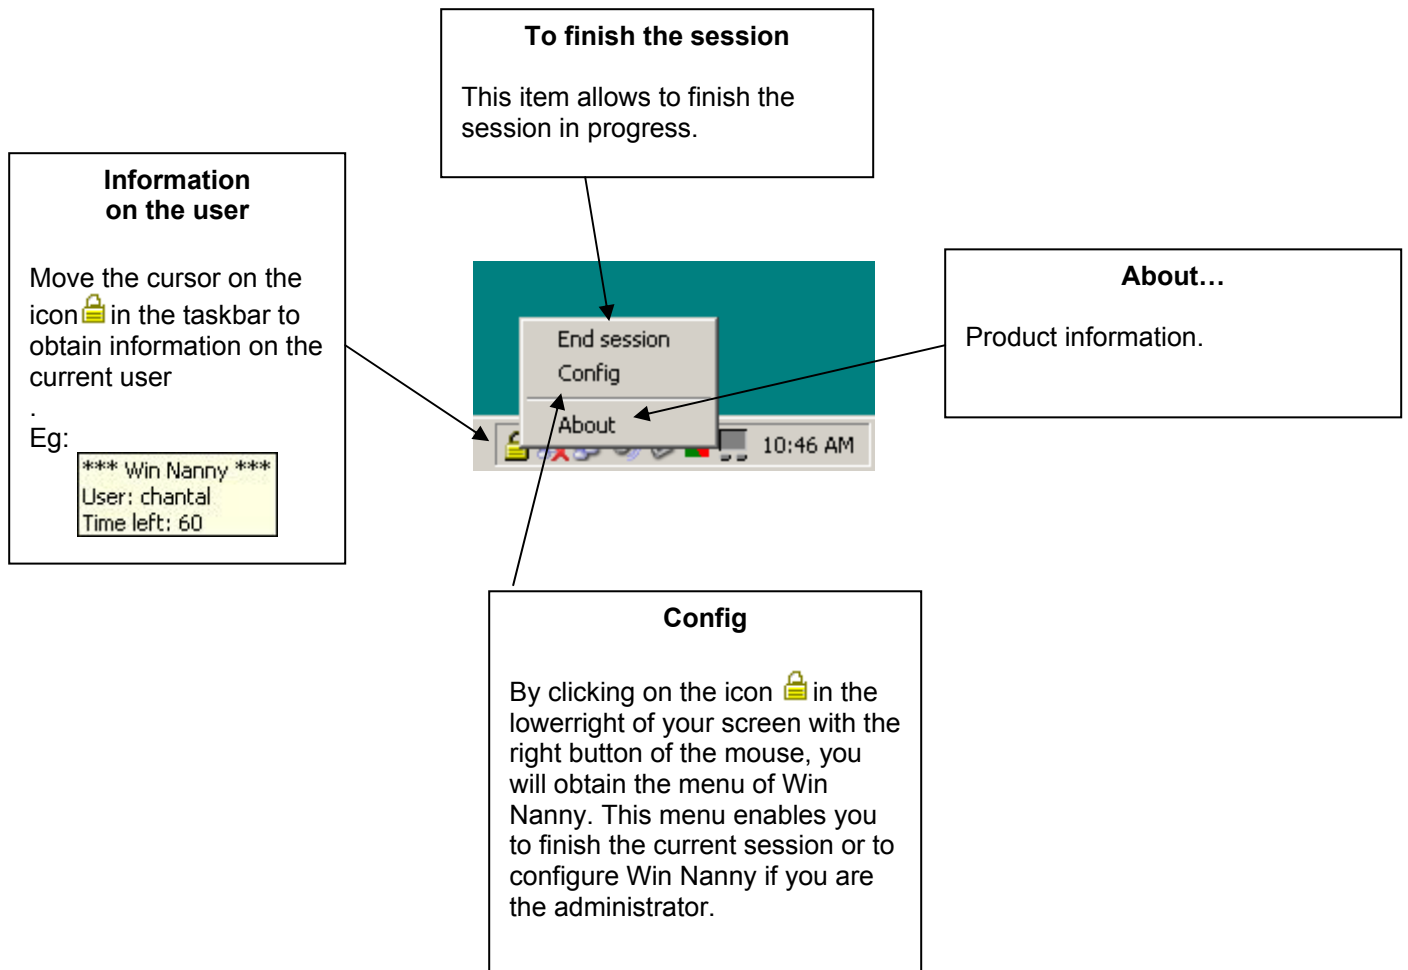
To finish the session

This item allows to finish the session in progress.

Information on the user

Move the cursor on the icon in the taskbar to obtain information on the current user
.
Eg:

*** Win Nanny ***
User: chantal
Time left: 60

End session
Config
About

10:46 AM

About…

Product information.

Config

By clicking on the icon in the lowerright of your screen with the right button of the mouse, you will obtain the menu of Win Nanny. This menu enables you to finish the current session or to configure Win Nanny if you are the administrator.